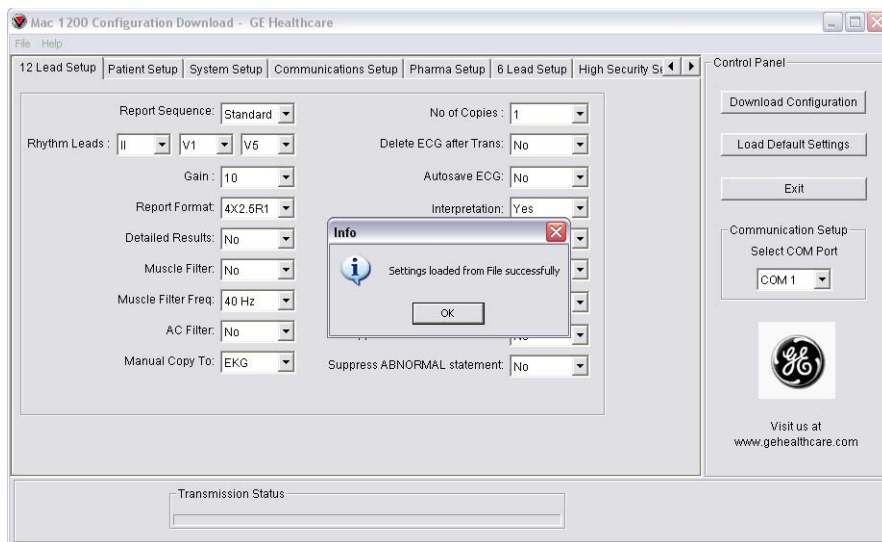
Mac 1200 Configuration Download - GE Healthcare

File Help

12 Lead Setup | Patient Setup | System Setup | Communications Setup | Pharma Setup | 6 Lead Setup | High Security Se

Report Sequence: Standard

Rhythm Leads : II V1 V5

Gain : 10

Report Format: 4X2.5R1

Detailed Results: No

Muscle Filter: No

Muscle Filter Freq: 40 Hz

AC Filter: No

Manual Copy To: EKG

No of Copies : 1

Delete ECG after Trans: No

Autosave ECG: No

Interpretation: Yes

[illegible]

Suppress ABNORMAL statement: No

Info

Settings loaded from File successfully

OK

Control Panel

Download Configuration

Load Default Settings

Exit

Communication Setup

Select COM Port

COM 1

GE

Visit us at www.gehealthcare.com

Transmission Status